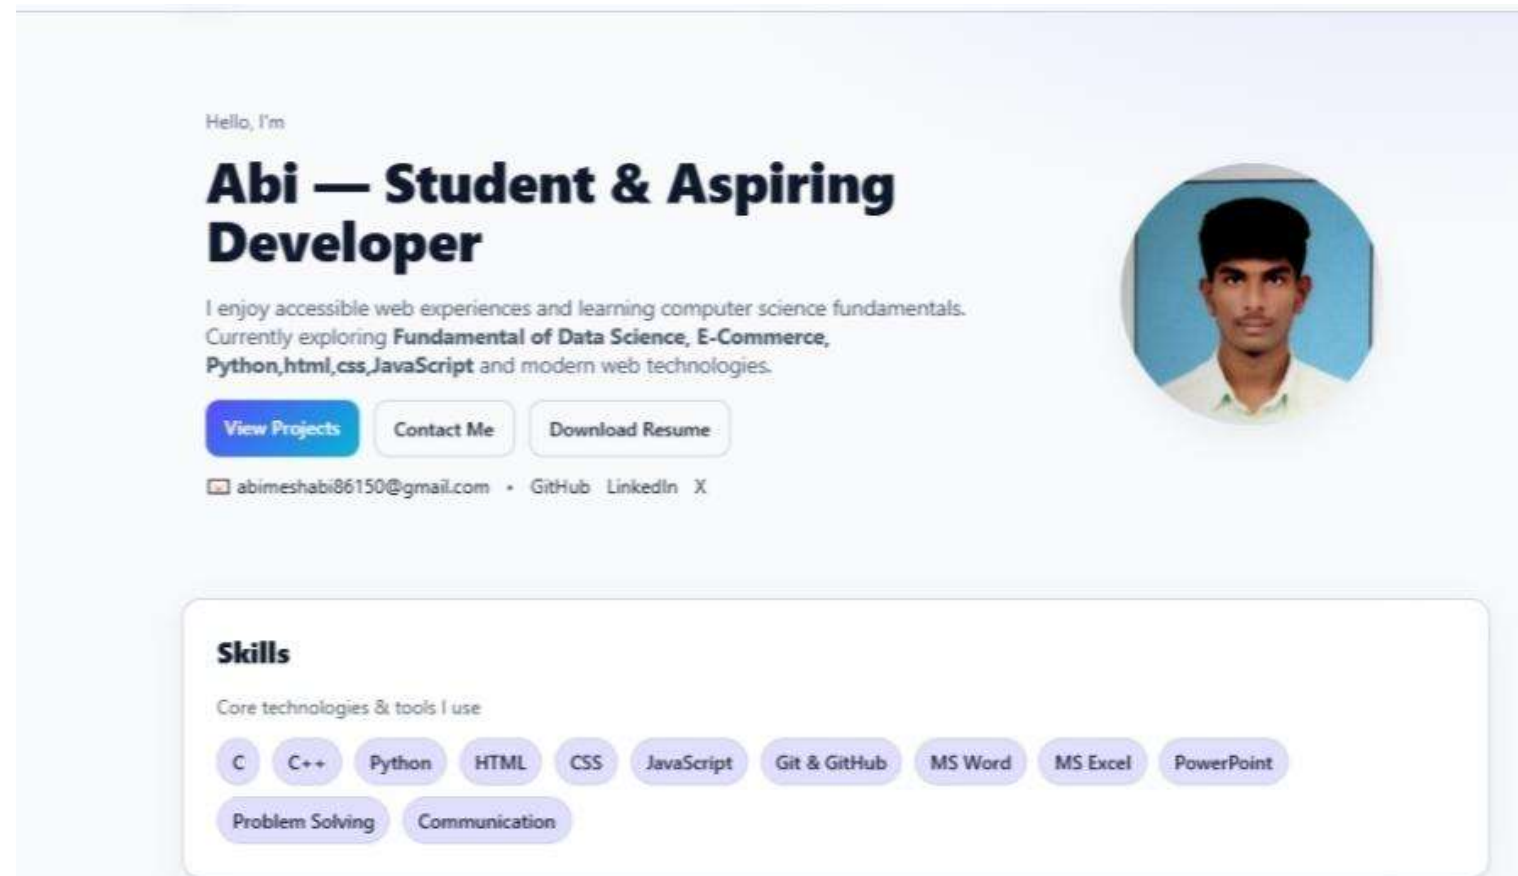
Hello, I'm

# Abi — Student & Aspiring Developer

I enjoy accessible web experiences and learning computer science fundamentals. Currently exploring **Fundamental of Data Science, E-Commerce, Python,html,css,JavaScript** and modern web technologies.

View Projects Contact Me Download Resume

abimeshabi86150@gmail.com • GitHub LinkedIn X

## Skills

Core technologies & tools I use

C C++ Python HTML CSS JavaScript Git & GitHub MS Word MS Excel PowerPoint Problem Solving Communication